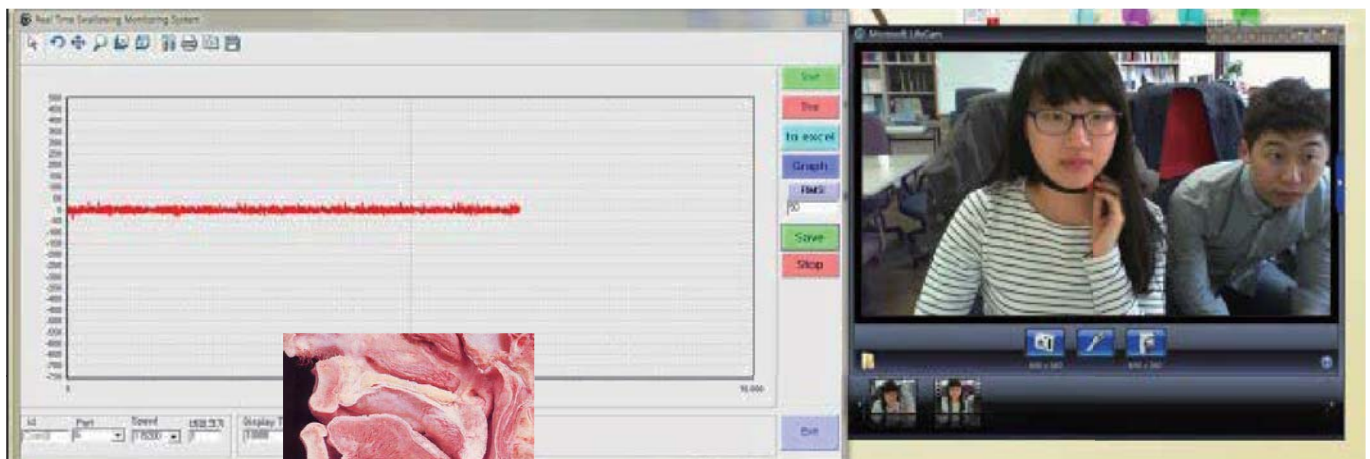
Real Time Swallowing Monitoring System

500
450
400
350
300
250
200
150
100
50
0
-50
-100
-150
-200
-250
-300
-350
-400
-450
-500
-550
-600
-650
-700

0
10,000

Start
Trs
to excel
Graph
RMS
50
Save
Stop

Id
Part
Speed
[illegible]
Display T
Exit

Microsoft LifeCam